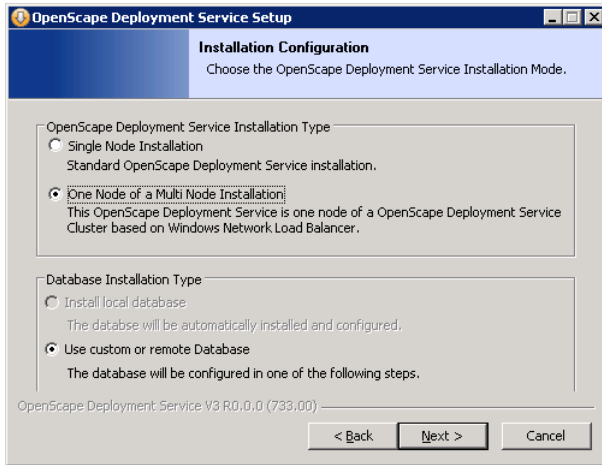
OpenScape Deployment Service Setup

Installation Configuration
Choose the OpenScape Deployment Service Installation Mode.

OpenScape Deployment Service Installation Type
Single Node Installation
Standard OpenScape Deployment Service installation.

One Node of a Multi Node Installation
This OpenScape Deployment Service is one node of a OpenScape Deployment Service Cluster based on Windows Network Load Balancer.

Database Installation Type
Install local database
The database will be automatically installed and configured.

Use custom or remote Database
The database will be configured in one of the following steps.

OpenScape Deployment Service V3 R0.0.0 (733.00)

< Back
Next >
Cancel